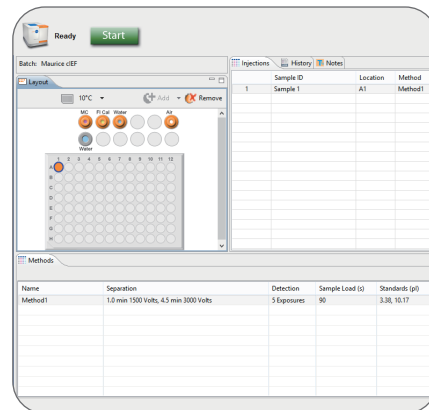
Ready

Start

Batch: Maurice cIEF

Layout

10°C

Add

Remove

MC

PI Cal

Water

Air

Water

1 2 3 4 5 6 7 8 9 10 11 12

A

B

C

D

E

F

G

H

Injections

History

Notes

| | Sample ID | Location | Method |
|---|---|---|---|
| 1 | Sample 1 | A1 | Method1 |

Methods

| Name | Separation | Detection | Sample Load (s) | Standards (pI) |
|---|---|---|---|---|
| Method1 | 1.0 min 1500 Volts, 4.5 min 3000 Volts | 5 Exposures | 90 | 3.38, 10.17 |